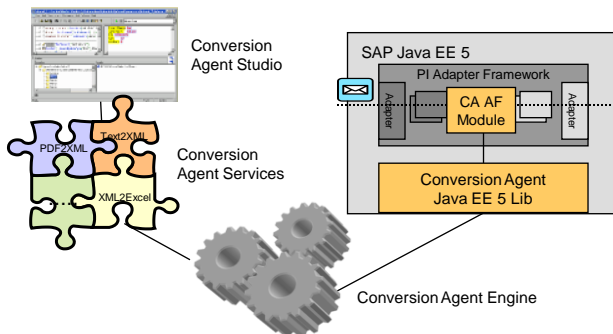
Conversion Agent Studio

PDF2XML

Text2XML

XML2Excel

...

Conversion Agent Services

SAP Java EE 5

PI Adapter Framework

Adapter

CA AF Module

Adapter

Conversion Agent Java EE 5 Lib

Conversion Agent Engine